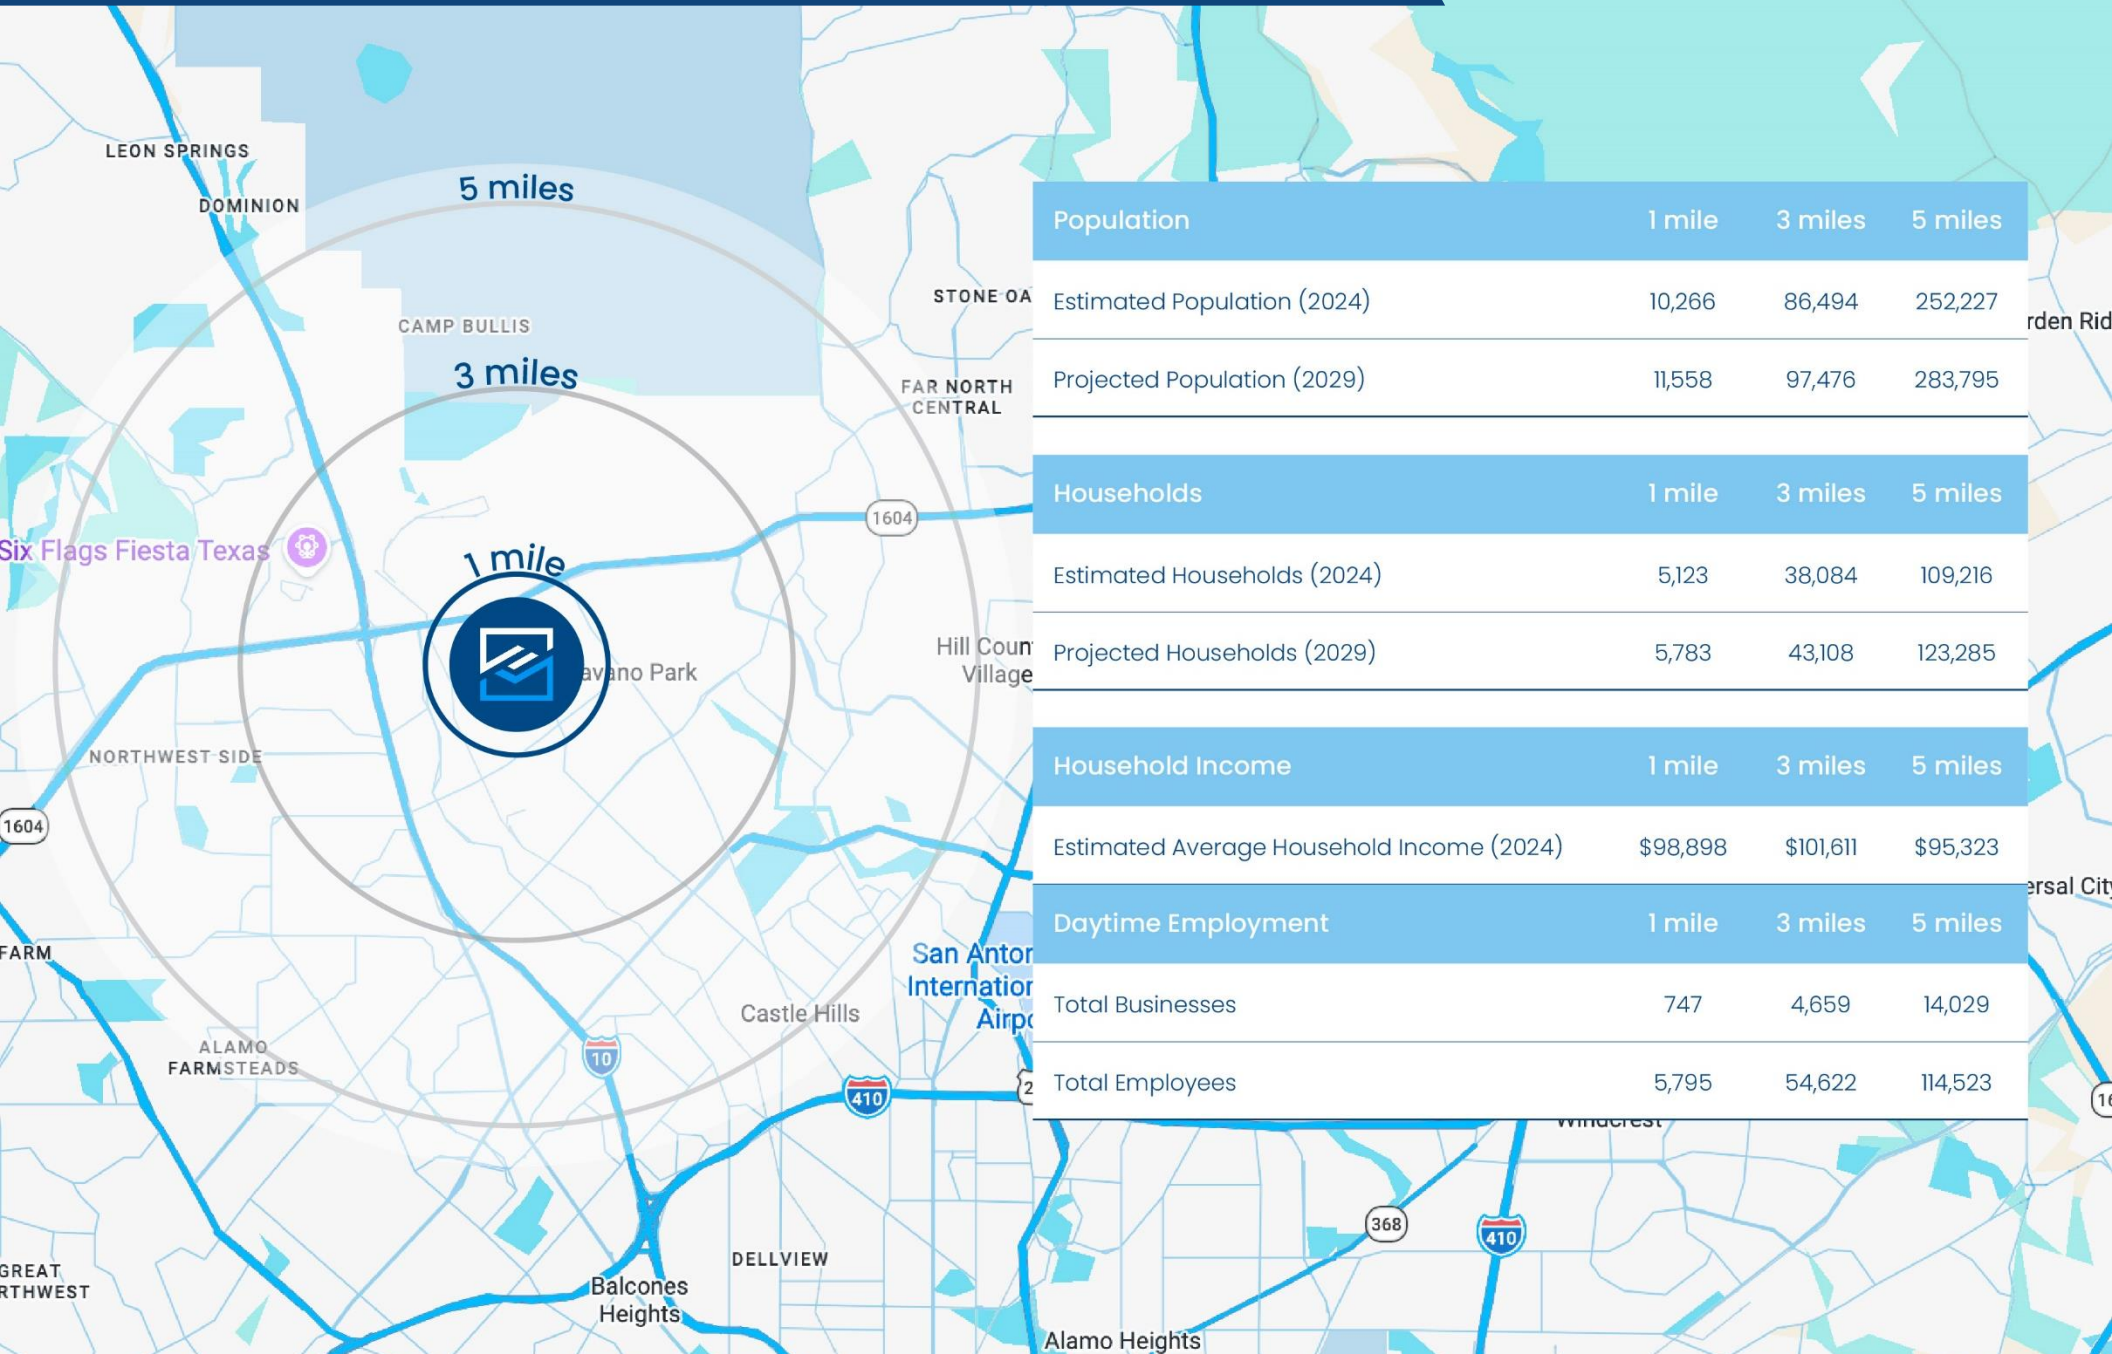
LEON SPRINGS
DOMINION
5 miles
CAMP BULLIS
3 miles
STONE OA
FAR NORTH CENTRAL
1604
Six Flags Fiesta Texas
1 mile
avano Park
Hill Coun Village
NORTHWEST SIDE
1604
FARM
ALAMO FARMSTEADS
10
Castle Hills
San Anton Internation Airpo
410
DELLVIEW
Balcones Heights
GREAT RTHWEST
rden Rid
ersal City
368
410
Alamo Heights

| Population | 1 mile | 3 miles | 5 miles |
|---|---|---|---|
| Estimated Population (2024) | 10,266 | 86,494 | 252,227 |
| Projected Population (2029) | 11,558 | 97,476 | 283,795 |

| Households | 1 mile | 3 miles | 5 miles |
|---|---|---|---|
| Estimated Households (2024) | 5,123 | 38,084 | 109,216 |
| Projected Households (2029) | 5,783 | 43,108 | 123,285 |

| Household Income | 1 mile | 3 miles | 5 miles |
|---|---|---|---|
| Estimated Average Household Income (2024) | $98,898 | $101,611 | $95,323 |

| Daytime Employment | 1 mile | 3 miles | 5 miles |
|---|---|---|---|
| Total Businesses | 747 | 4,659 | 14,029 |
| Total Employees | 5,795 | 54,622 | 114,523 |